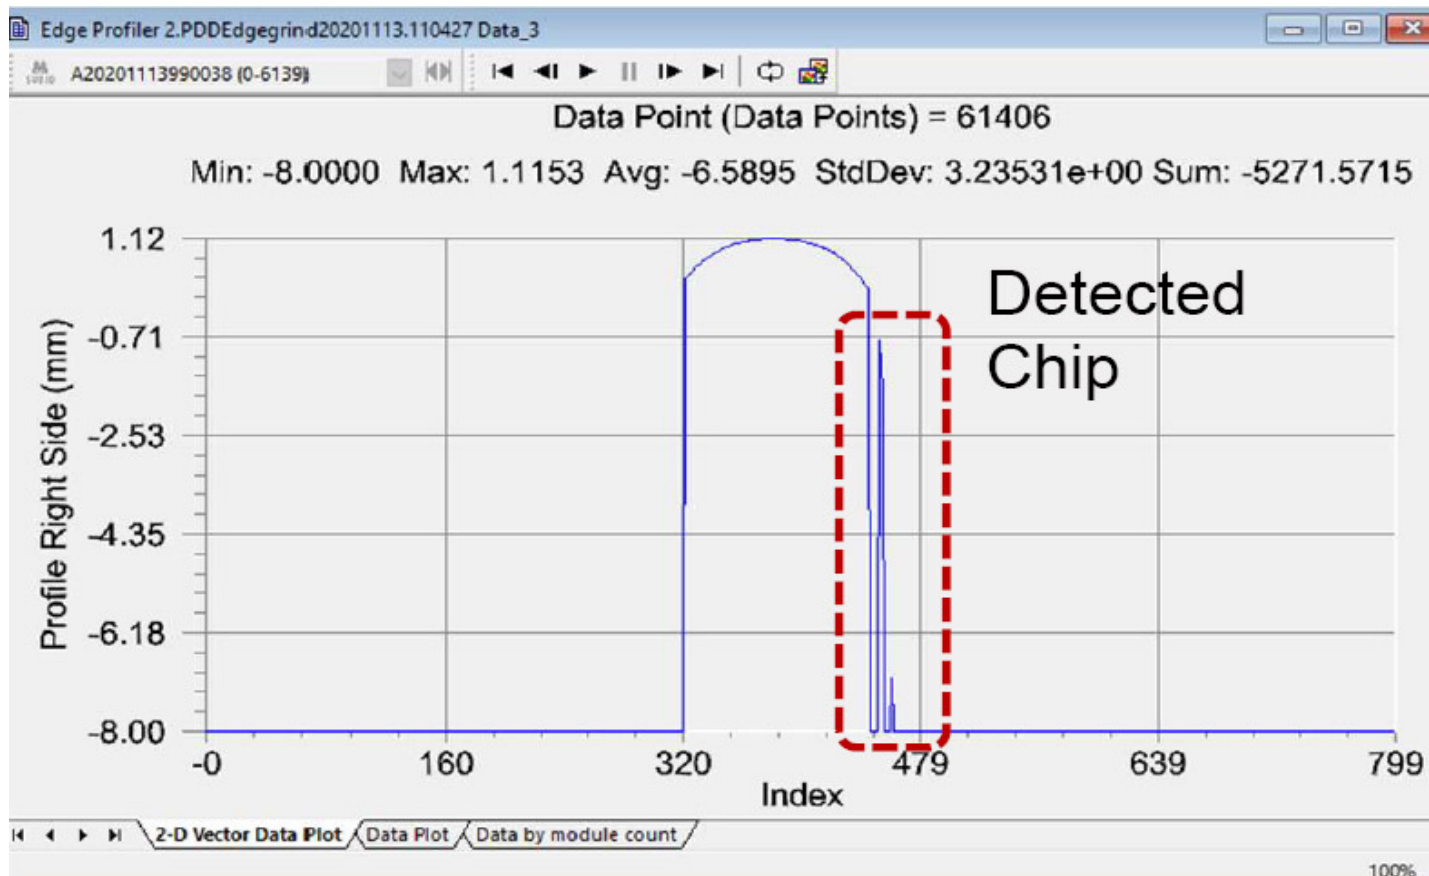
Edge Profiler 2.PDDEdgegrind20201113.110427 Data_3

A20201113990038 (0-6139)

Data Point (Data Points) = 61406

Min: -8.0000 Max: 1.1153 Avg: -6.5895 StdDev: 3.23531e+00 Sum: -5271.5715

Profile Right Side (mm)

1.12
-0.71
-2.53
-4.35
-6.18
-8.00

Detected Chip

-0
160
320
479
639
799

Index

2-D Vector Data Plot
Data Plot
Data by module count

100%